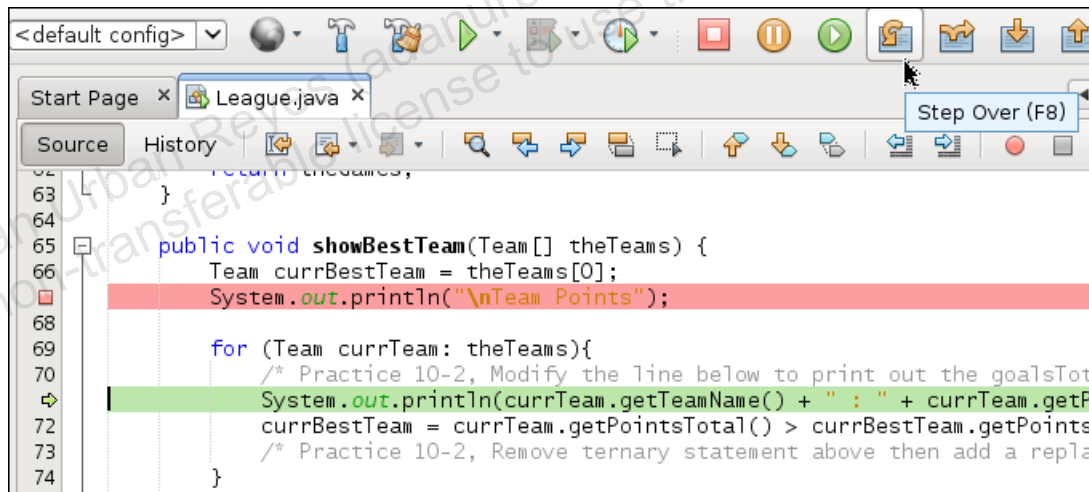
<default config>

Start Page ×   League.java ×

Step Over (F8)

Source   History

62 return theGames;
63 }
64
65 public void showBestTeam(Team[] theTeams) {
66 Team currBestTeam = theTeams[0];
System.out.println("\nTeam Points");
68
69 for (Team currTeam: theTeams){
70 /* Practice 10-2, Modify the line below to print out the goalsTot
System.out.println(currTeam.getTeamName() + " : " + currTeam.getP
72 currBestTeam = currTeam.getPointsTotal() > currBestTeam.getPoints
73 /* Practice 10-2, Remove ternary statement above then add a repla
74 }

Juan Urban Reyes (adanuu non-transferable license to use